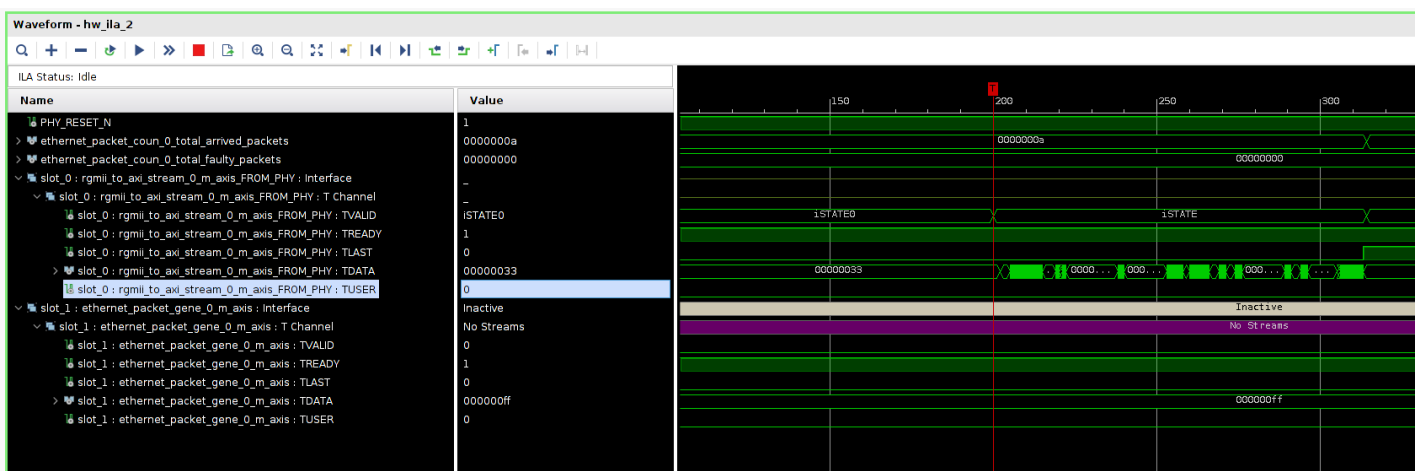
Waveform - hw_ila_2

ILA Status: Idle

| Name | Value |
|---|---|
| PHY_RESET_N | 1 |
| ethernet_packet_coun_0_total_arrived_packets | 0000000a |
| ethernet_packet_coun_0_total_faulty_packets | 00000000 |
| slot_0 : rgmii_to_axi_stream_0_m_axis_FROM_PHY : Interface | _ |
| slot_0 : rgmii_to_axi_stream_0_m_axis_FROM_PHY : T Channel | _ |
| slot_0 : rgmii_to_axi_stream_0_m_axis_FROM_PHY : TVALID | iSTATE0 |
| slot_0 : rgmii_to_axi_stream_0_m_axis_FROM_PHY : TREADY | 1 |
| slot_0 : rgmii_to_axi_stream_0_m_axis_FROM_PHY : TLAST | 0 |
| slot_0 : rgmii_to_axi_stream_0_m_axis_FROM_PHY : TDATA | 00000033 |
| slot_0 : rgmii_to_axi_stream_0_m_axis_FROM_PHY : TUSER | 0 |
| slot_1 : ethernet_packet_gene_0_m_axis : Interface | Inactive |
| slot_1 : ethernet_packet_gene_0_m_axis : T Channel | No Streams |
| slot_1 : ethernet_packet_gene_0_m_axis : TVALID | 0 |
| slot_1 : ethernet_packet_gene_0_m_axis : TREADY | 1 |
| slot_1 : ethernet_packet_gene_0_m_axis : TLAST | 0 |
| slot_1 : ethernet_packet_gene_0_m_axis : TDATA | 000000ff |
| slot_1 : ethernet_packet_gene_0_m_axis : TUSER | 0 |

T
150 200 250 300
0000000a
00000000
iSTATE0 iSTATE
00000033 0000... 000... 000...
Inactive
No Streams
000000ff